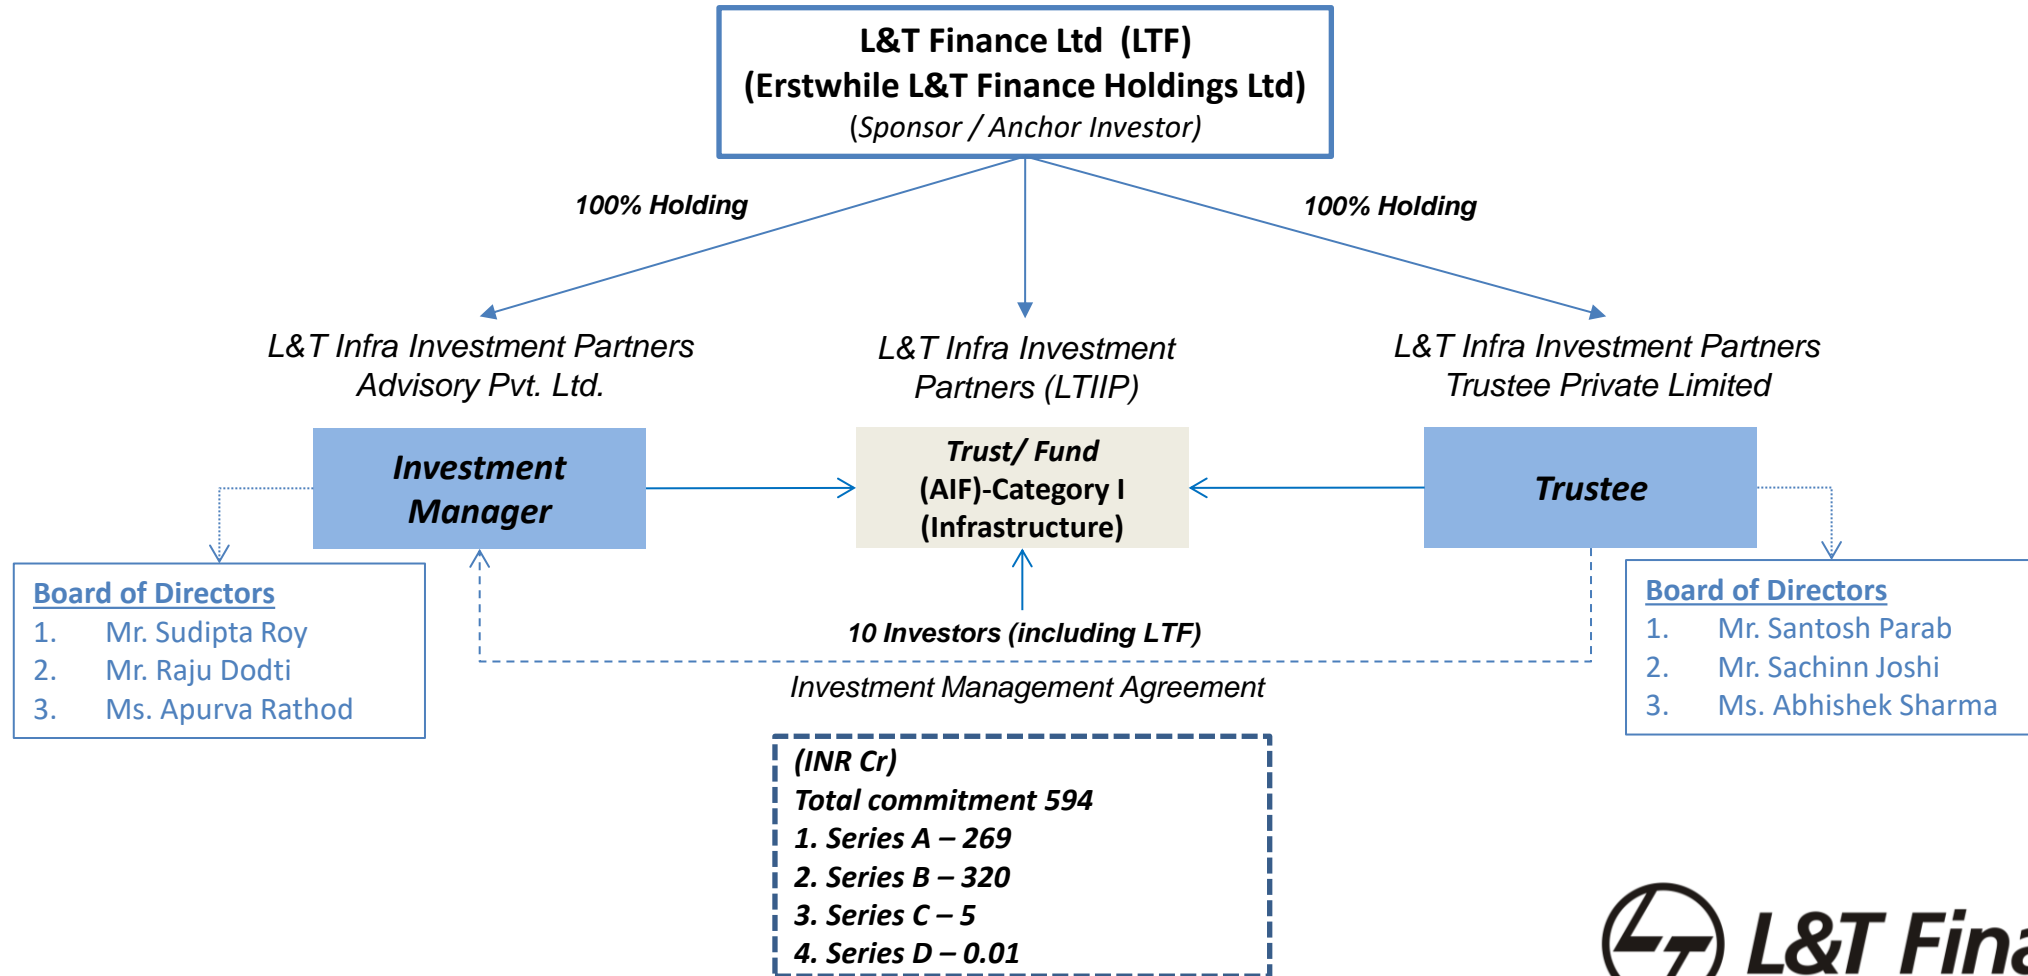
L&T Finance Ltd (LTF)
(Erstwhile L&T Finance Holdings Ltd)
(Sponsor / Anchor Investor)

100% Holding

100% Holding

L&T Infra Investment Partners Advisory Pvt. Ltd.

L&T Infra Investment Partners (LTIIP)

L&T Infra Investment Partners Trustee Private Limited

Investment Manager

Trust/ Fund
(AIF)-Category I
(Infrastructure)

Trustee

Board of Directors
1. Mr. Sudipta Roy
2. Mr. Raju Dodti
3. Ms. Apurva Rathod

10 Investors (including LTF)

Investment Management Agreement

Board of Directors
1. Mr. Santosh Parab
2. Mr. Sachinn Joshi
3. Ms. Abhishek Sharma

(INR Cr)
Total commitment 594
1. Series A – 269
2. Series B – 320
3. Series C – 5
4. Series D – 0.01

L&T Fin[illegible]